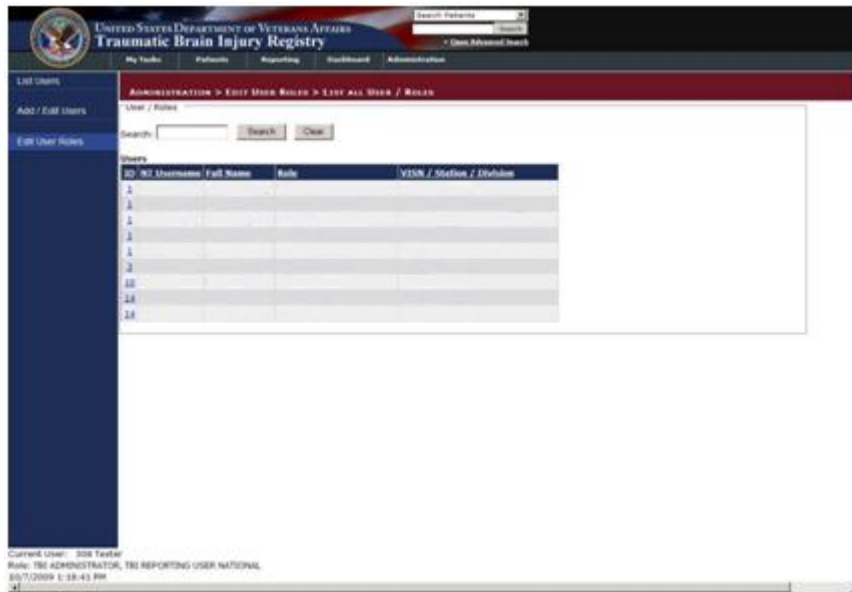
United States Department of Veterans Affairs
Traumatic Brain Injury Registry

Search Patients
Search
» Open Advanced Search

My Tasks | Patients | Reporting | Dashboard | Administration

List Users
Add / Edit Users
Edit User Roles

Administration > Edit User Roles > List all User / Roles

User / Roles

Search: Search Clear

Users

| ID | NT Username | Full Name | Role | VISN / Station / Division |
|---|---|---|---|---|
| 1 | | | | |
| 1 | | | | |
| 1 | | | | |
| 1 | | | | |
| 1 | | | | |
| 3 | | | | |
| 10 | | | | |
| 14 | | | | |
| 14 | | | | |

Current User: 308 Tester
Role: TBI ADMINISTRATOR, TBI REPORTING USER NATIONAL
10/7/2009 1:18:43 PM